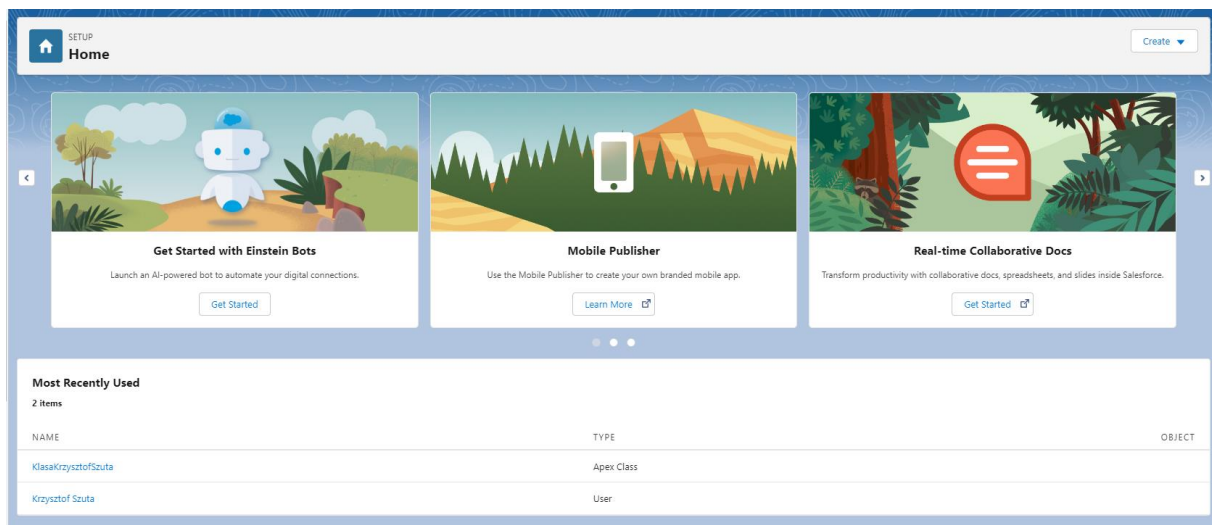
SETUP
Home

Create

Get Started with Einstein Bots

Launch an AI-powered bot to automate your digital connections.

Get Started

Mobile Publisher

Use the Mobile Publisher to create your own branded mobile app.

Learn More

Real-time Collaborative Docs

Transform productivity with collaborative docs, spreadsheets, and slides inside Salesforce.

Get Started

Most Recently Used

2 items

| NAME | TYPE | OBJECT |
|---|---|---|
| KlasaKrzysztofSzuta | Apex Class | |
| Krzysztof Szuta | User | |